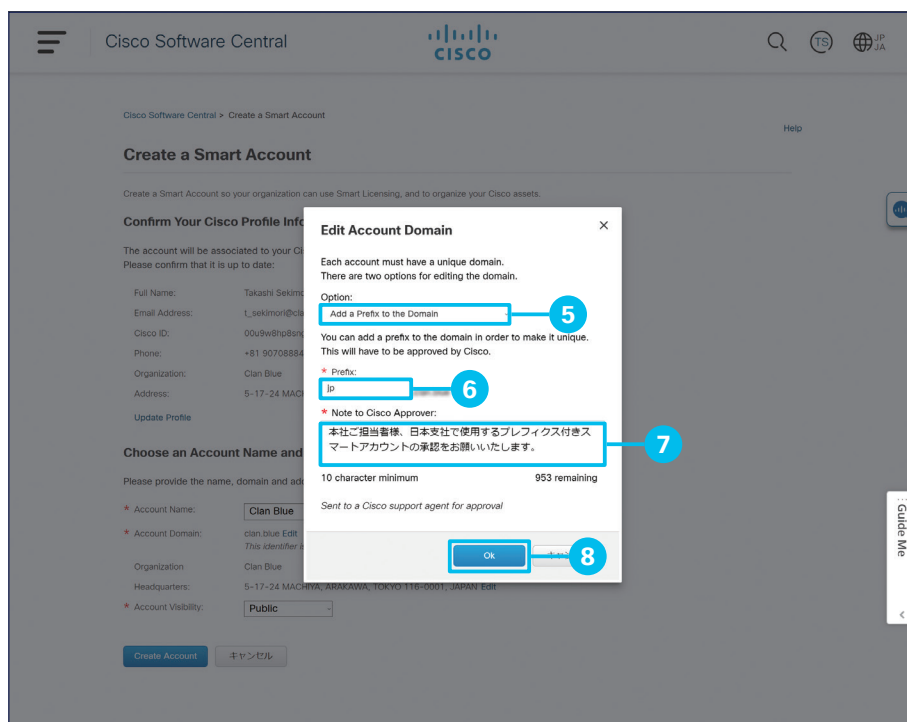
Cisco Software Central

CISCO

TS

JP JA

Cisco Software Central > Create a Smart Account

Help

Create a Smart Account

Create a Smart Account so your organization can use Smart Licensing, and to organize your Cisco assets.

Confirm Your Cisco Profile Info

The account will be associated to your Ci
Please confirm that it is up to date:

Full Name: Takashi Sekim
Email Address: t_sekimori@cla
Cisco ID: 00u9w8hp8sn
Phone: +81 90708884
Organization: Clan Blue
Address: 5-17-24 MAC

Update Profile

Choose an Account Name and

Please provide the name, domain and ad

* Account Name: Clan Blue
* Account Domain: clan.blue Edit
This identifier i
Organization Clan Blue
Headquarters: 5-17-24 MACHIYA, ARAKAWA, TOKYO 116-0001, JAPAN Edit
* Account Visibility: Public

Create Account キャンセル

Edit Account Domain

Each account must have a unique domain.
There are two options for editing the domain.

Option:
Add a Prefix to the Domain

5

You can add a prefix to the domain in order to make it unique. This will have to be approved by Cisco.

* Prefix:
jp

6

* Note to Cisco Approver:
本社ご担当者様、日本支社で使用するプレフィクス付きスマートアカウントの承認をお願いいたします。

7

10 character minimum 953 remaining

Sent to a Cisco support agent for approval

Ok

8

Guide Me